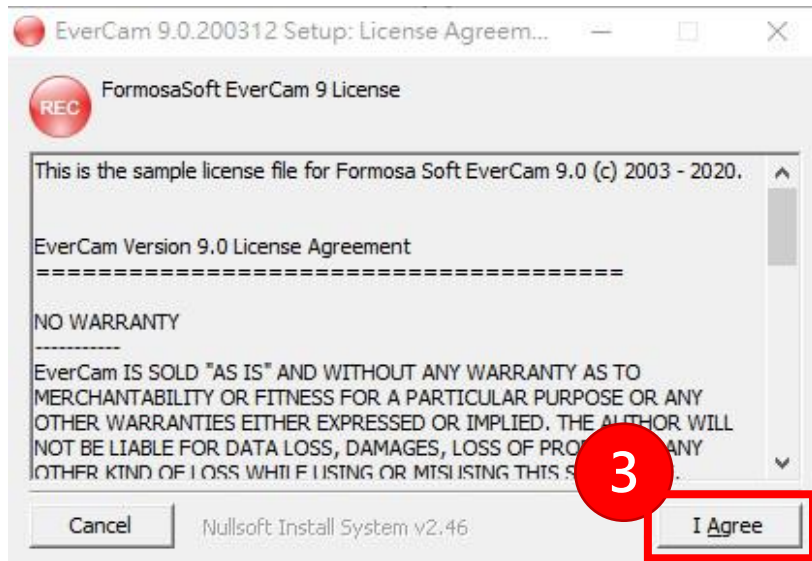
EverCam 9.0.200312 Setup: License Agreem...

REC

FormosaSoft EverCam 9 License

This is the sample license file for Formosa Soft EverCam 9.0 (c) 2003 - 2020.

EverCam Version 9.0 License Agreement
========================================

NO WARRANTY
-----------
EverCam IS SOLD "AS IS" AND WITHOUT ANY WARRANTY AS TO MERCHANTABILITY OR FITNESS FOR A PARTICULAR PURPOSE OR ANY OTHER WARRANTIES EITHER EXPRESSED OR IMPLIED. THE AUTHOR WILL NOT BE LIABLE FOR DATA LOSS, DAMAGES, LOSS OF PRO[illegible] ANY OTHER KIND OF LOSS WHILE USING OR MISUSING THIS S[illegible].

3

Cancel

Nullsoft Install System v2.46

I Agree